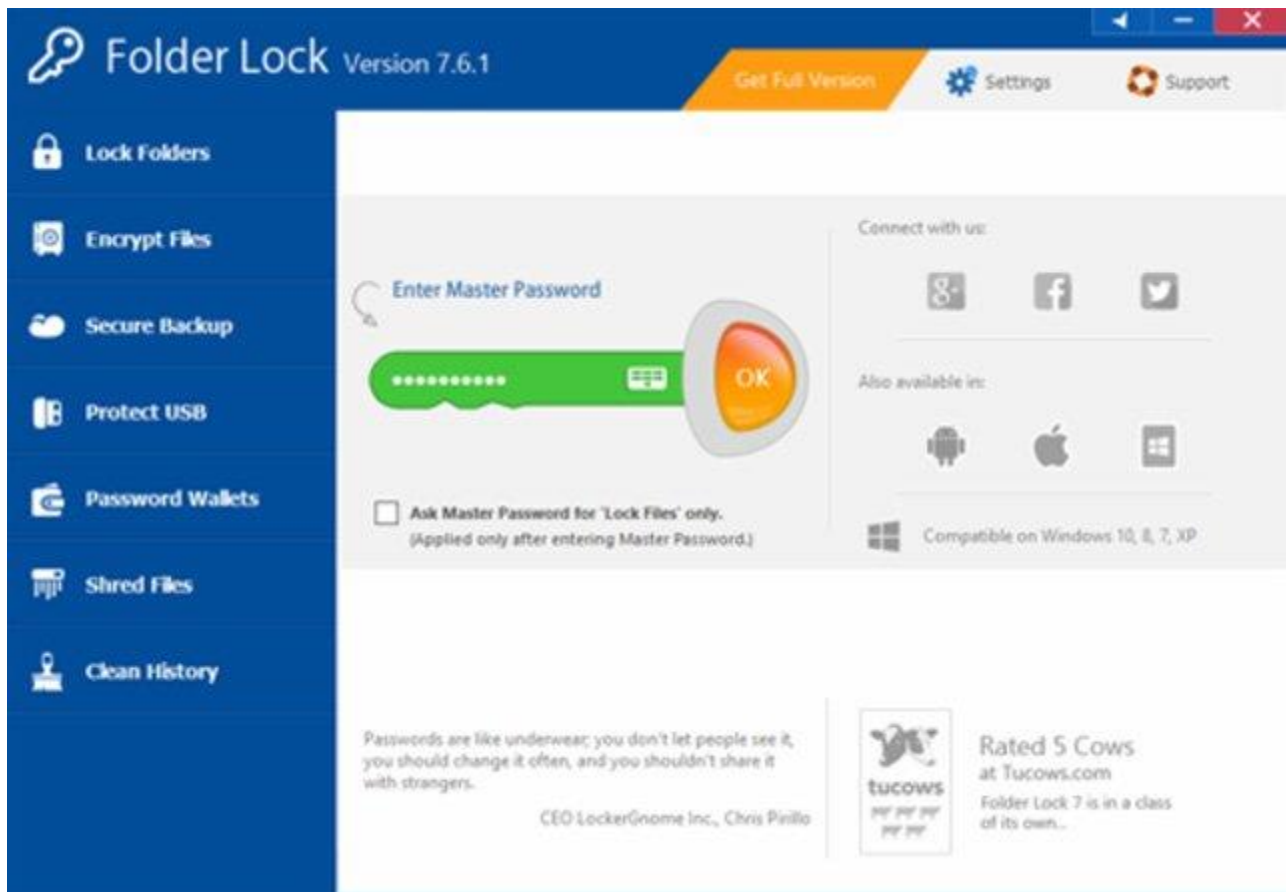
Folder Lock Version 7.6.1

Get Full Version

Settings

Support

Lock Folders

Encrypt Files

Secure Backup

Protect USB

Password Wallets

Shred Files

Clean History

Enter Master Password

•••••••••••

OK

Ask Master Password for 'Lock Files' only.
(Applied only after entering Master Password.)

Connect with us:

Also available in:

Compatible on Windows 10, 8, 7, XP

Passwords are like underwear; you don't let people see it, you should change it often, and you shouldn't share it with strangers.

CEO LockerGnome Inc., Chris Pirillo

tucows

Rated 5 Cows
at Tucows.com

Folder Lock 7 is in a class of its own...